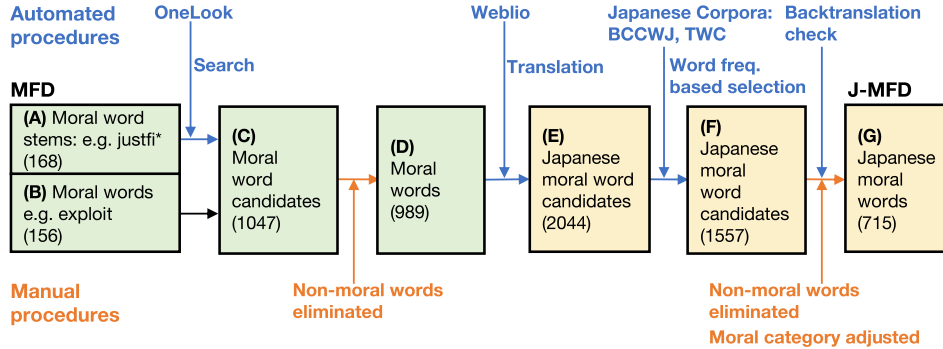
Automated procedures

OneLook

Search

Weblio

Translation

Japanese Corpora: BCCWJ, TWC

Word freq. based selection

Backtranslation check

MFD

(A) Moral word stems: e.g. justfi* (168)

(B) Moral words e.g. exploit (156)

(C) Moral word candidates (1047)

(D) Moral words (989)

(E) Japanese moral word candidates (2044)

(F) Japanese moral word candidates (1557)

J-MFD

(G) Japanese moral words (715)

Manual procedures

Non-moral words eliminated

Non-moral words eliminated

Moral category adjusted